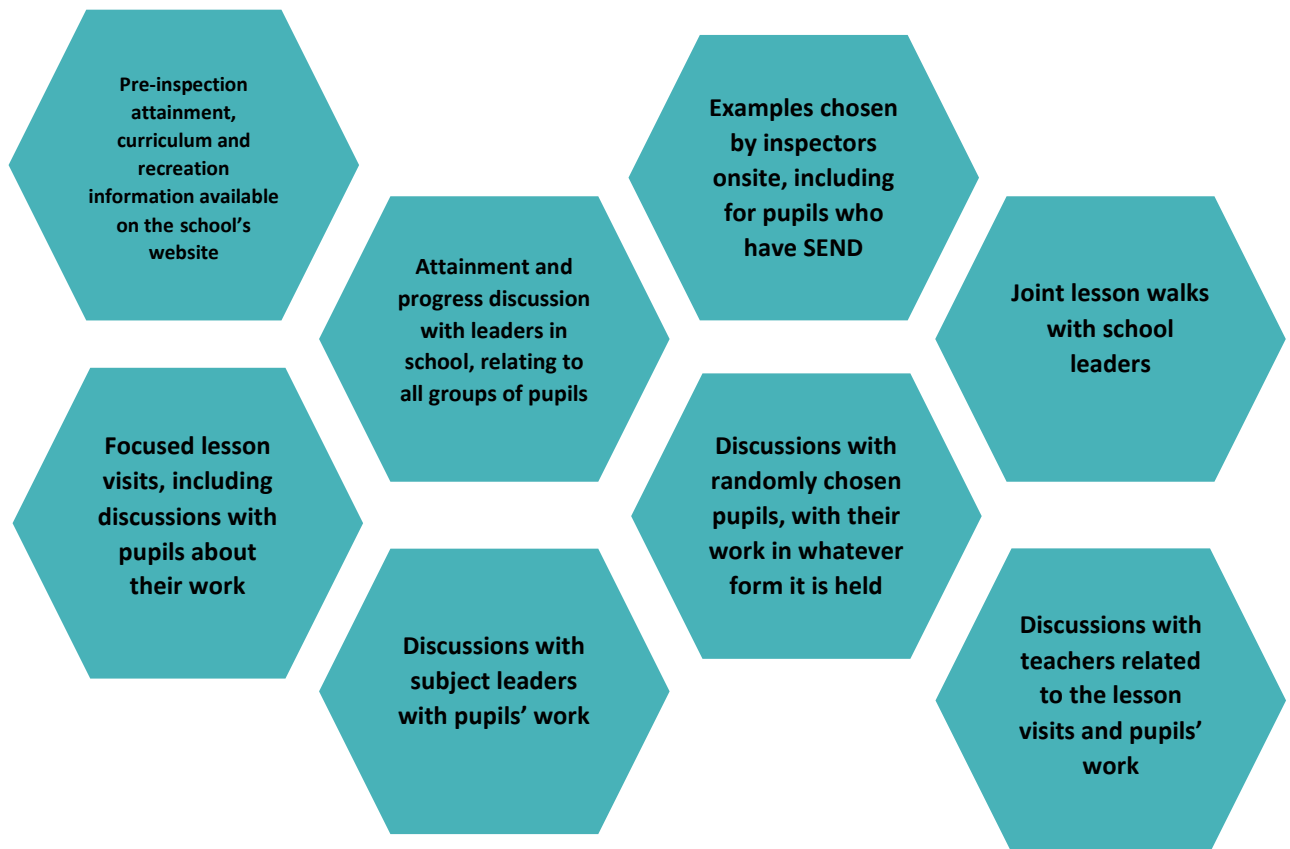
Pre-inspection attainment, curriculum and recreation information available on the school's website

Attainment and progress discussion with leaders in school, relating to all groups of pupils

Examples chosen by inspectors onsite, including for pupils who have SEND

Joint lesson walks with school leaders

Focused lesson visits, including discussions with pupils about their work

Discussions with randomly chosen pupils, with their work in whatever form it is held

Discussions with subject leaders with pupils' work

Discussions with teachers related to the lesson visits and pupils' work